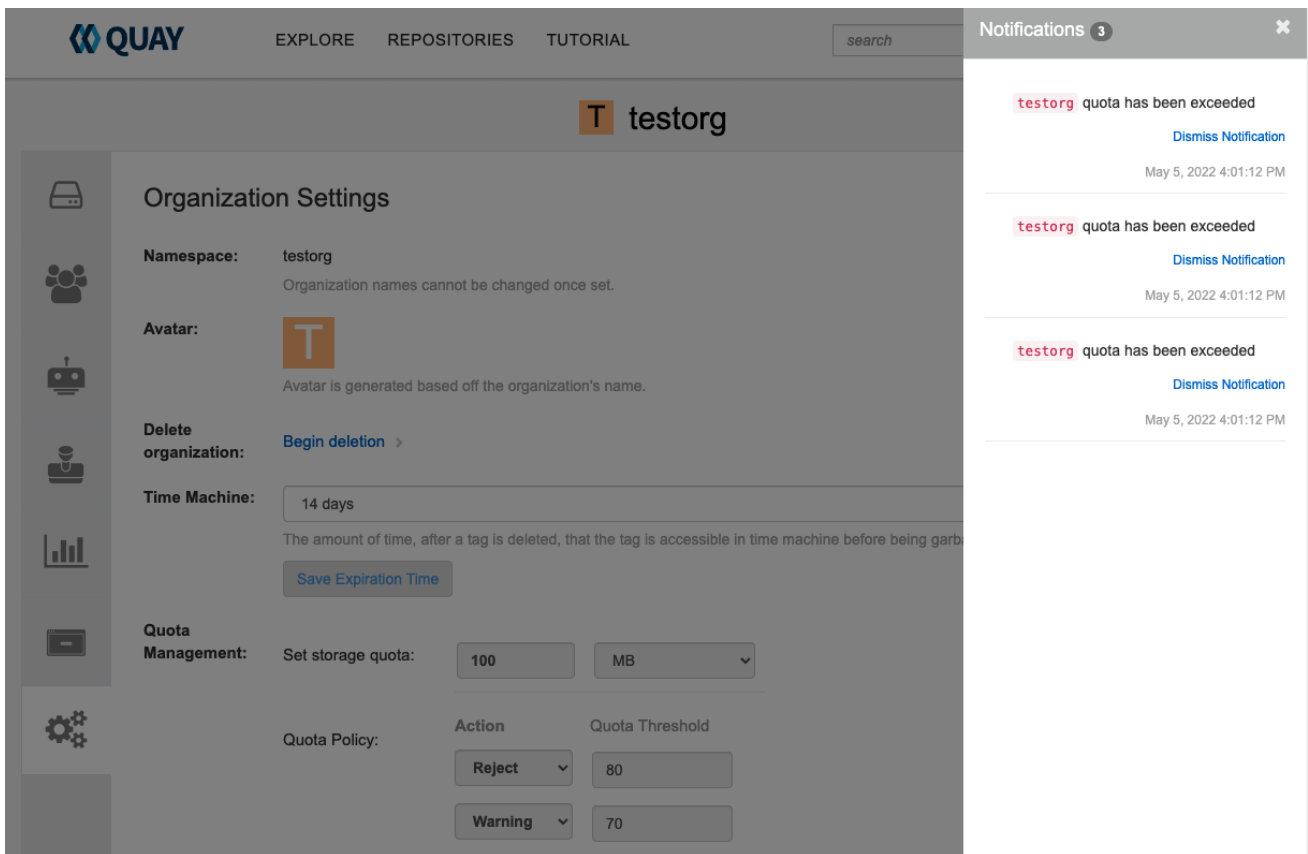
QUAY EXPLORE REPOSITORIES TUTORIAL search

T testorg

Organization Settings

Namespace: testorg
Organization names cannot be changed once set.

Avatar: T
Avatar is generated based off the organization's name.

Delete organization: Begin deletion

Time Machine: 14 days
The amount of time, after a tag is deleted, that the tag is accessible in time machine before being garba

Save Expiration Time

Quota Management: Set storage quota: 100 MB

Quota Policy:

| Action | Quota Threshold |
|---|---|
| Reject | 80 |
| Warning | 70 |

Notifications 3

testorg quota has been exceeded
Dismiss Notification
May 5, 2022 4:01:12 PM

testorg quota has been exceeded
Dismiss Notification
May 5, 2022 4:01:12 PM

testorg quota has been exceeded
Dismiss Notification
May 5, 2022 4:01:12 PM